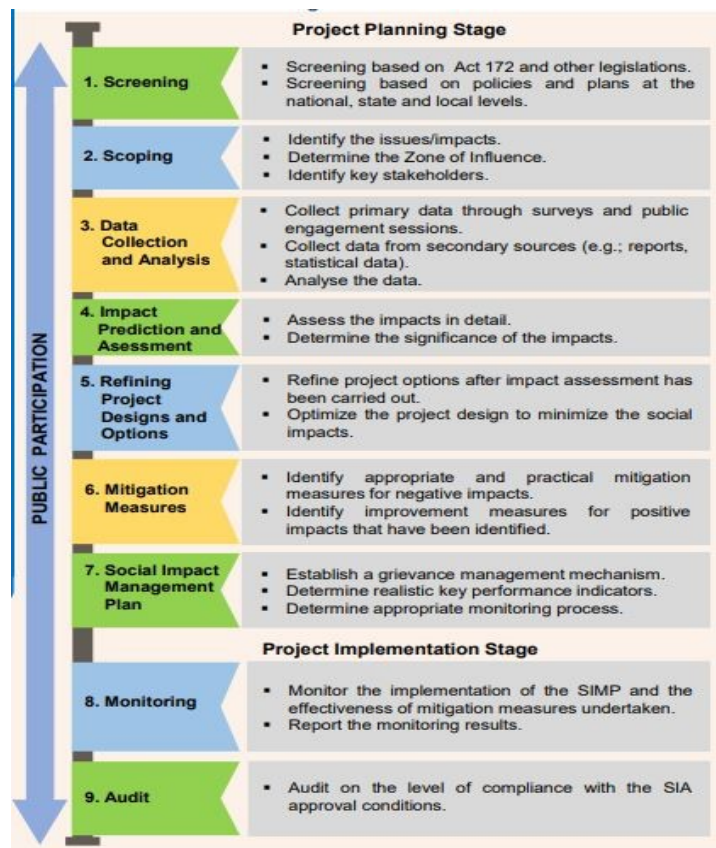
PUBLIC PARTICIPATION

Project Planning Stage

1. Screening
- Screening based on Act 172 and other legislations.
- Screening based on policies and plans at the national, state and local levels.

2. Scoping
- Identify the issues/impacts.
- Determine the Zone of Influence.
- Identify key stakeholders.

3. Data Collection and Analysis
- Collect primary data through surveys and public engagement sessions.
- Collect data from secondary sources (e.g.; reports, statistical data).
- Analyse the data.

4. Impact Prediction and Asesessment
- Assess the impacts in detail.
- Determine the significance of the impacts.

5. Refining Project Designs and Options
- Refine project options after impact assessment has been carried out.
- Optimize the project design to minimize the social impacts.

6. Mitigation Measures
- Identify appropriate and practical mitigation measures for negative impacts.
- Identify improvement measures for positive impacts that have been identified.

7. Social Impact Management Plan
- Establish a grievance management mechanism.
- Determine realistic key performance indicators.
- Determine appropriate monitoring process.

Project Implementation Stage

8. Monitoring
- Monitor the implementation of the SIMP and the effectiveness of mitigation measures undertaken.
- Report the monitoring results.

9. Audit
- Audit on the level of compliance with the SIA approval conditions.